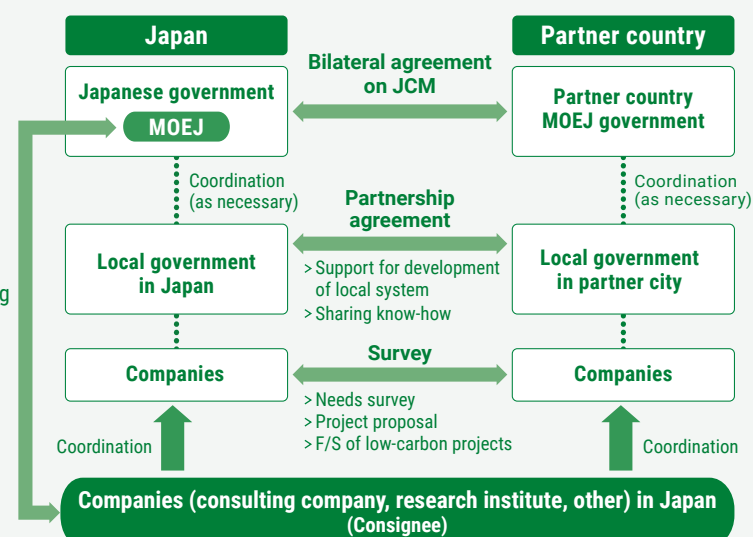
Japan

Partner country

Bilateral agreement on JCM

Japanese government

MOEJ

Partner country MOEJ government

Coordination (as necessary)

Partnership agreement

Coordination (as necessary)

g

Local government in Japan

> Support for development of local system
> Sharing know-how

Local government in partner city

Survey

Companies

Companies

> Needs survey
> Project proposal
> F/S of low-carbon projects

Coordination

Coordination

Companies (consulting company, research institute, other) in Japan (Consignee)